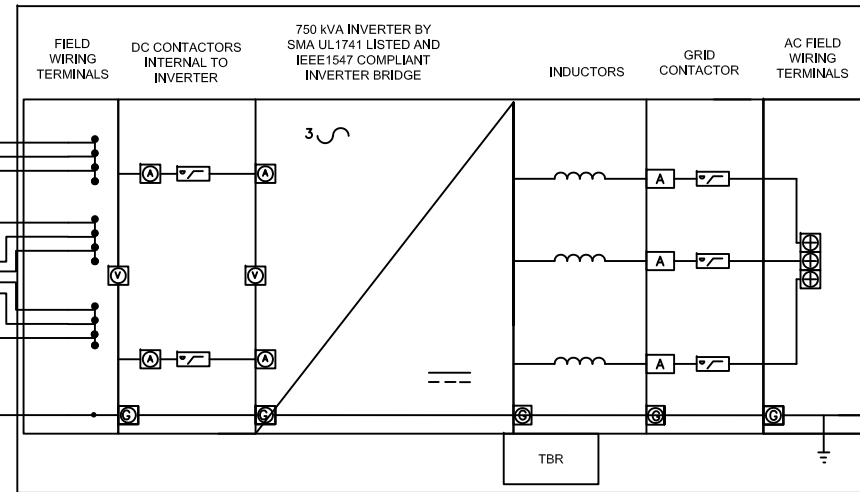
FIELD WIRING TERMINALS

DC CONTACTORS INTERNAL TO INVERTER

750 kVA INVERTER BY SMA UL1741 LISTED AND IEEE1547 COMPLIANT INVERTER BRIDGE

INDUCTORS

GRID CONTACTOR

AC FIELD WIRING TERMINALS

3

A

A

V

V

A

A

G

G

A

A

A

G

G

G

TBR